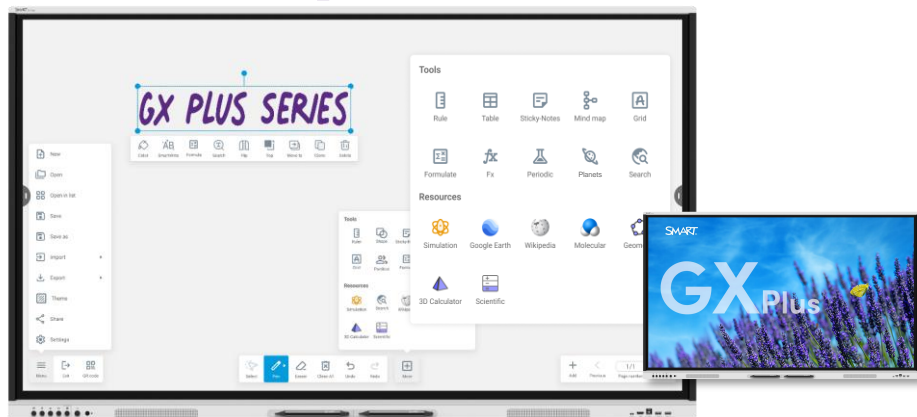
SMART

GX PLUS SERIES

Color Smartshap Formula Search Flip Top Send to Clone Delete

New
Open
Open in list
Save
Save as
Import
Export
Theme
Share
Settings

Menu Exit QR code

Tools
Ruler Shape
Grid Portfolio

Resources
Simulation Search
3D Calculator Scientific

Select Pen Eraser Clear All Undo Redo More

Add Previous 1/1 Page number

Tools
Rule Table Sticky-Notes Mind map Grid
Formulate Fx Periodic Planets Search

Resources
Simulation Google Earth Wikipedia Molecular Geom
3D Calculator Scientific

SMART
GX Plus